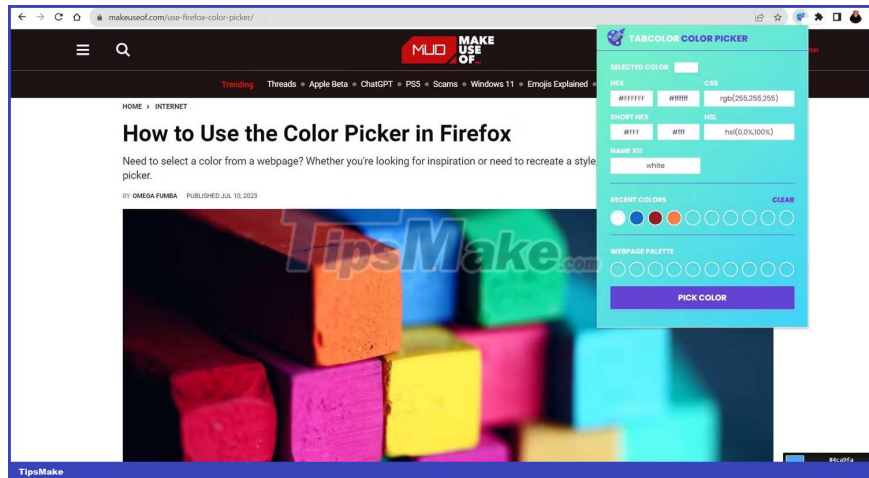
makeuseof.com/use-firefox-color-picker/

MUO MAKE USE OF

Trending Threads • Apple Beta • ChatGPT • PS5 • Scams • Windows 11 • Emojis Explained •

HOME > INTERNET

How to Use the Color Picker in Firefox

Need to select a color from a webpage? Whether you're looking for inspiration or need to recreate a style, picker.

BY OMEGA FUMBA PUBLISHED JUL 10, 2023

TipsMake.com

TABCOLOR COLOR PICKER

SELECTED COLOR

HEX #FFFFFF #ffffff

CSS rgb(255,255,255)

SHORT HEX #FFF #fff

HSL hsl(0,0%,100%)

NAME X11 white

RECENT COLORS CLEAR

WEBPAGE PALETTE

PICK COLOR

#4ca0fa

TipsMake